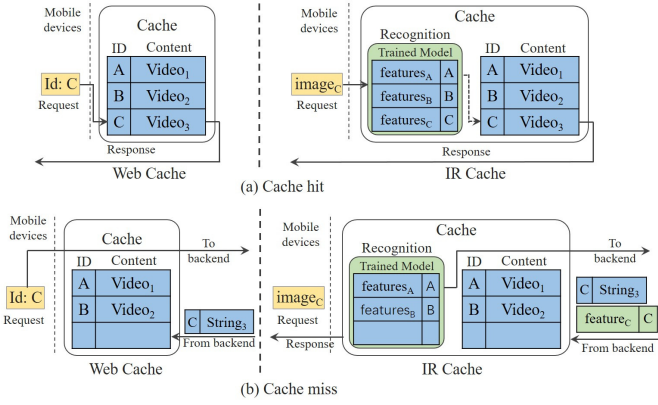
Mobile devices

Cache

| ID | Content |
|---|---|
| A | Video$_1$ |
| B | Video$_2$ |
| C | Video$_3$ |

Id: C

Request

Response

Web Cache

Mobile devices

Cache

Recognition

Trained Model

| | |
|---|---|
| features$_A$ | A |
| features$_B$ | B |
| features$_C$ | C |

| ID | Content |
|---|---|
| A | Video$_1$ |
| B | Video$_2$ |
| C | Video$_3$ |

image$_C$

Request

Response

IR Cache

(a) Cache hit

Mobile devices

Cache

To backend

| ID | Content |
|---|---|
| A | Video$_1$ |
| B | Video$_2$ |
| | |

Id: C

Request

C String$_3$

From backend

Web Cache

Mobile devices

Cache

Recognition

Trained Model

| | |
|---|---|
| features$_A$ | A |
| features$_B$ | B |
| | |

| ID | Content |
|---|---|
| A | Video$_1$ |
| B | Video$_2$ |
| | |

To backend

image$_C$

Request

Response

C String$_3$

feature$_C$ C

From backend

IR Cache

(b) Cache miss